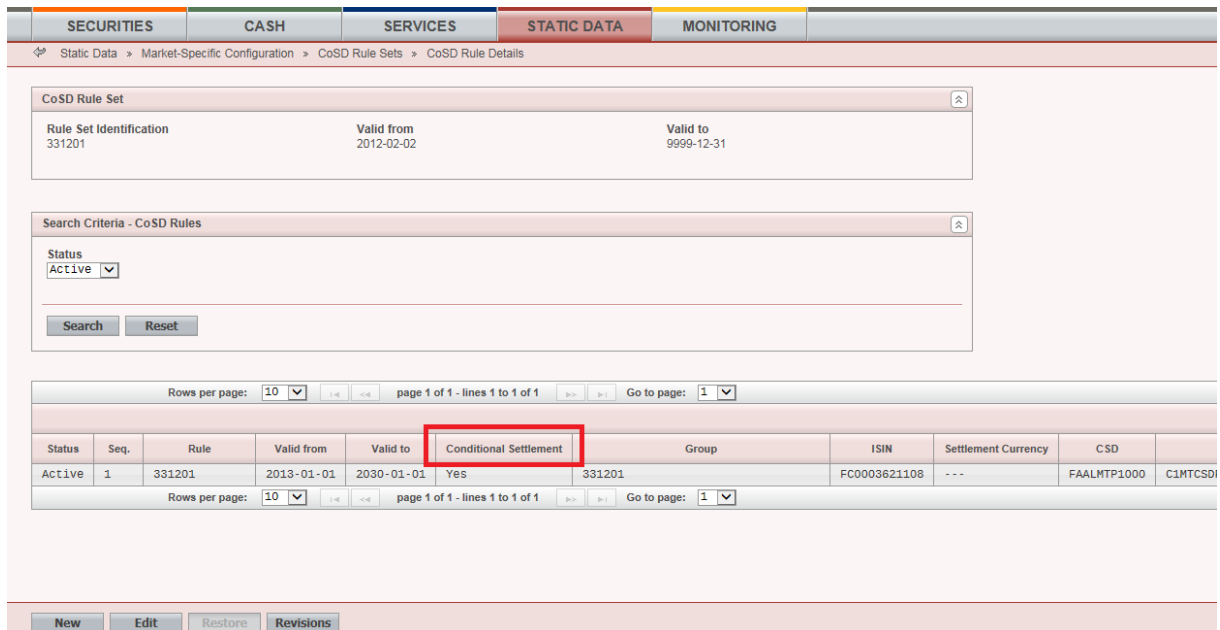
SECURITIES | CASH | SERVICES | STATIC DATA | MONITORING

Static Data » Market-Specific Configuration » CoSD Rule Sets » CoSD Rule Details

CoSD Rule Set

Rule Set Identification
331201

Valid from
2012-02-02

Valid to
9999-12-31

Search Criteria - CoSD Rules

Status
Active

Search Reset

Rows per page: 10 page 1 of 1 - lines 1 to 1 of 1 Go to page: 1

| Status | Seq. | Rule | Valid from | Valid to | Conditional Settlement | Group | ISIN | Settlement Currency | CSD | |
|---|---|---|---|---|---|---|---|---|---|---|
| Active | 1 | 331201 | 2013-01-01 | 2030-01-01 | Yes | 331201 | FC0003621108 | --- | FAALMTP1000 | C1MTCSD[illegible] |

Rows per page: 10 page 1 of 1 - lines 1 to 1 of 1 Go to page: 1

New Edit Restore Revisions